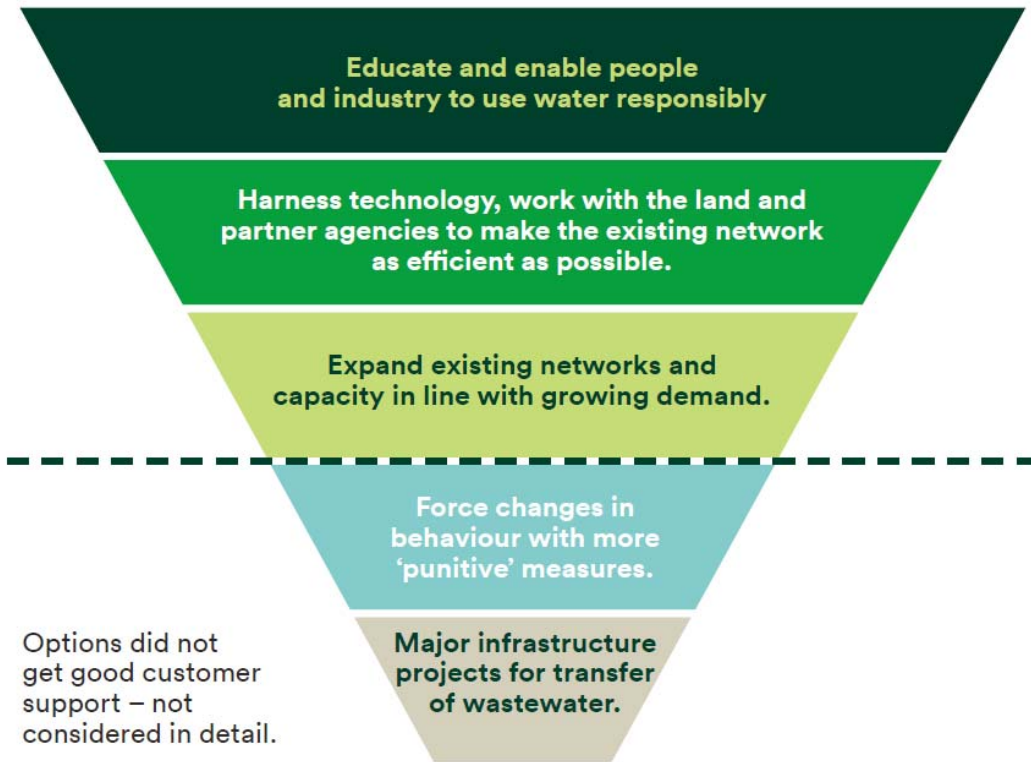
Educate and enable people and industry to use water responsibly

Harness technology, work with the land and partner agencies to make the existing network as efficient as possible.

Expand existing networks and capacity in line with growing demand.

Force changes in behaviour with more 'punitive' measures.

Major infrastructure projects for transfer of wastewater.

Options did not get good customer support – not considered in detail.